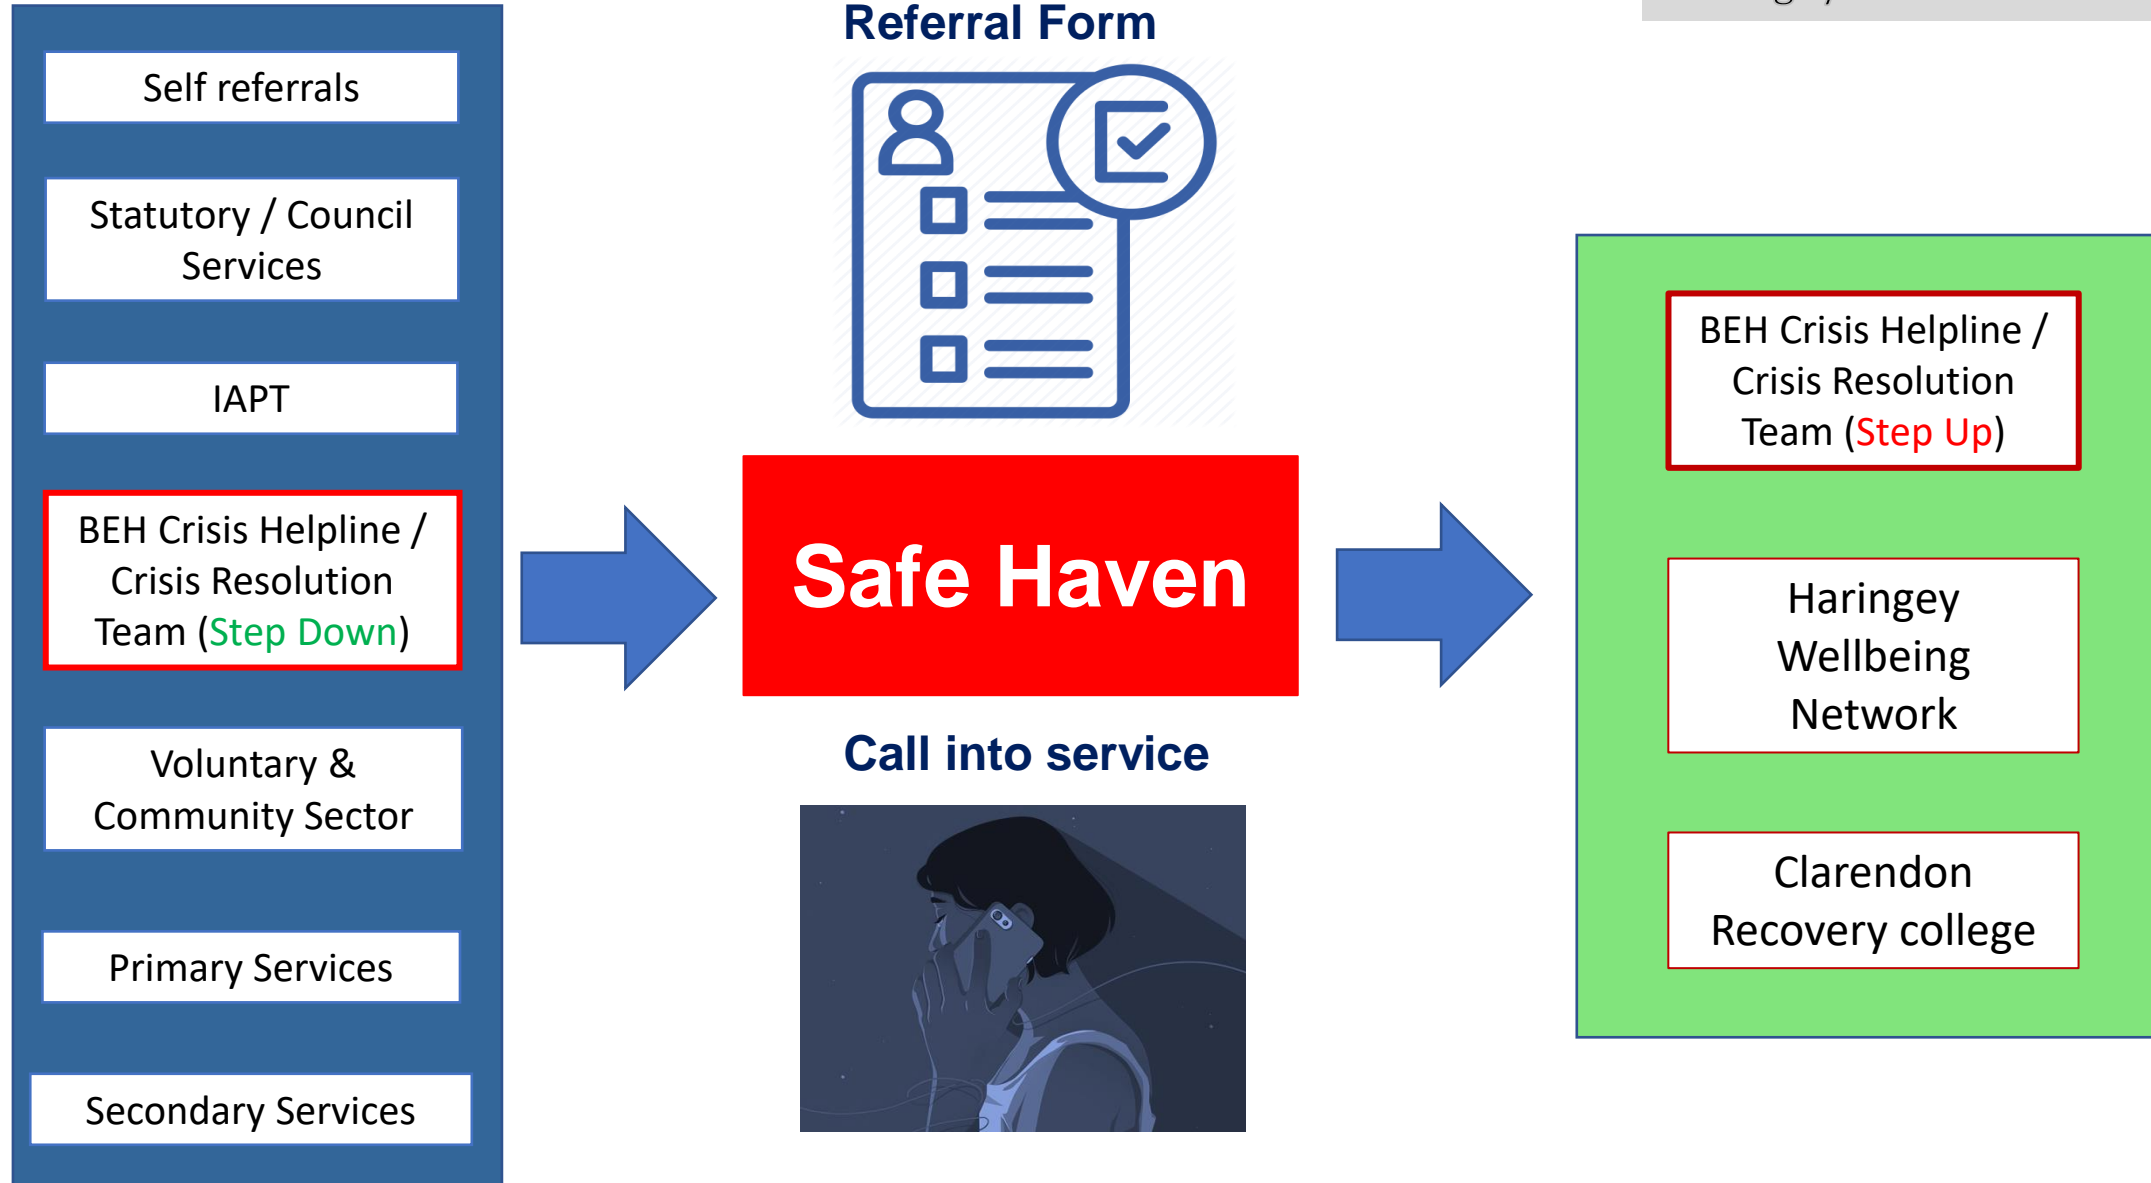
Self referrals

Statutory / Council Services

IAPT

BEH Crisis Helpline / Crisis Resolution Team (Step Down)

Voluntary & Community Sector

Primary Services

Secondary Services

Referral Form

Safe Haven

Call into service

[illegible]

BEH Crisis Helpline / Crisis Resolution Team (Step Up)

Haringey Wellbeing Network

Clarendon Recovery college